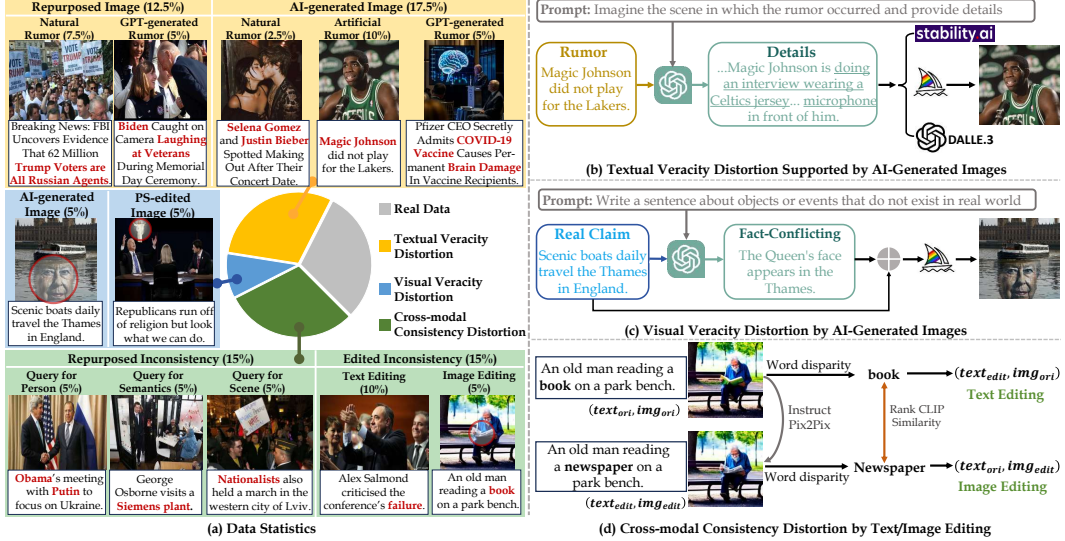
Repurposed Image (12.5%)

Natural Rumor (7.5%)

GPT-generated Rumor (5%)

Breaking News: FBI Uncovers Evidence That 62 Million Trump Voters are All Russian Agents.

Biden Caught on Camera Laughing at Veterans During Memorial Day Ceremony.

AI-generated Image (17.5%)

Natural Rumor (2.5%)

Artificial Rumor (10%)

GPT-generated Rumor (5%)

Selena Gomez and Justin Bieber Spotted Making Out After Their Concert Date.

Magic Johnson did not play for the Lakers.

Pfizer CEO Secretly Admits COVID-19 Vaccine Causes Permanent Brain Damage In Vaccine Recipients.

AI-generated Image (5%)

PS-edited Image (5%)

Scenic boats daily travel the Thames in England.

Republicans run off of religion but look what we can do.

Real Data

Textual Veracity Distortion

Visual Veracity Distortion

Cross-modal Consistency Distortion

Repurposed Inconsistency (15%)

Query for Person (5%)

Query for Semantics (5%)

Query for Scene (5%)

Obama's meeting with Putin to focus on Ukraine.

George Osborne visits a Siemens plant.

Nationalists also held a march in the western city of Lviv.

Edited Inconsistency (15%)

Text Editing (10%)

Image Editing (5%)

Alex Salmond criticised the conference's failure.

An old man reading a book on a park bench.

(a) Data Statistics

Prompt: Imagine the scene in which the rumor occurred and provide details

Rumor

Magic Johnson did not play for the Lakers.

Details

...Magic Johnson is doing an interview wearing a Celtics jersey... microphone in front of him.

stability.ai

DALLE.3

(b) Textual Veracity Distortion Supported by AI-Generated Images

Prompt: Write a sentence about objects or events that do not exist in real world

Real Claim

Scenic boats daily travel the Thames in England.

Fact-Conflicting

The Queen's face appears in the Thames.

(c) Visual Veracity Distortion by AI-Generated Images

An old man reading a book on a park bench.

$(text_{ori}, img_{ori})$

Word disparity

book

$\rightarrow (text_{edit}, img_{ori})$

Text Editing

Instruct Pix2Pix

Rank CLIP Similarity

An old man reading a newspaper on a park bench.

$(text_{edit}, img_{edit})$

Word disparity

Newspaper

$\rightarrow (text_{ori}, img_{edit})$

Image Editing

(d) Cross-modal Consistency Distortion by Text/Image Editing